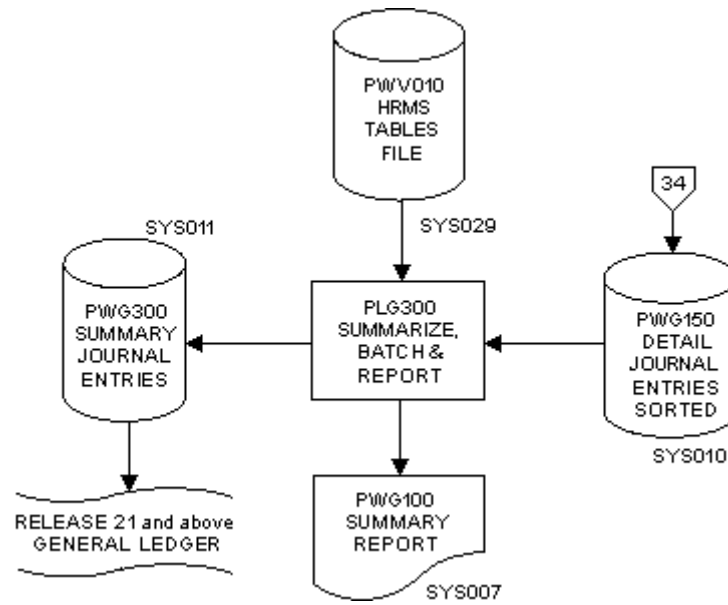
PWV010
HRMS
TABLES
FILE

SYS029

34

SYS011

PWG300
SUMMARY
JOURNAL
ENTRIES

PLG300
SUMMARIZE,
BATCH &
REPORT

PWG150
DETAIL
JOURNAL
ENTRIES
SORTED

SYS010

RELEASE 21 and above
GENERAL LEDGER

PWG100
SUMMARY
REPORT

SYS007